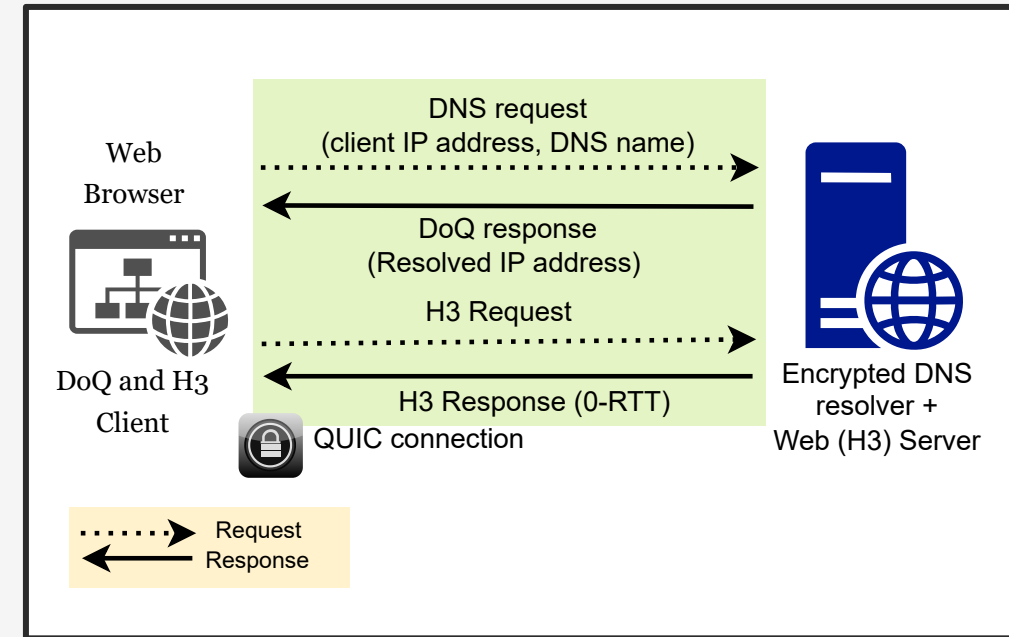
Web Browser

DNS request
(client IP address, DNS name)

DoQ response
(Resolved IP address)

H3 Request

DoQ and H3 Client

H3 Response (0-RTT)

QUIC connection

Encrypted DNS resolver + Web (H3) Server

Request
Response